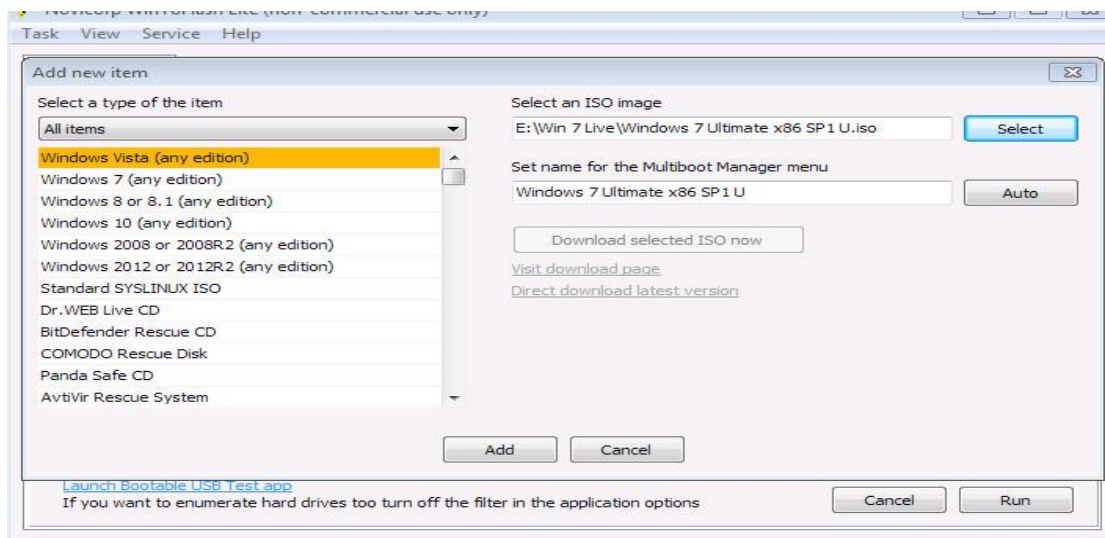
Novicorp WinToFlash Lite (non-commercial use only)

Task View Service Help

Add new item

Select a type of the item

All items

Windows Vista (any edition)
Windows 7 (any edition)
Windows 8 or 8.1 (any edition)
Windows 10 (any edition)
Windows 2008 or 2008R2 (any edition)
Windows 2012 or 2012R2 (any edition)
Standard SYSLINUX ISO
Dr.WEB Live CD
BitDefender Rescue CD
COMODO Rescue Disk
Panda Safe CD
AvtiVir Rescue System

Select an ISO image

E:\Win 7 Live\Windows 7 Ultimate x86 SP1 U.iso

Select

Set name for the Multiboot Manager menu

Windows 7 Ultimate x86 SP1 U

Auto

Download selected ISO now

Visit download page

Direct download latest version

Add

Cancel

Launch Bootable USB Test app

If you want to enumerate hard drives too turn off the filter in the application options

Cancel

Run